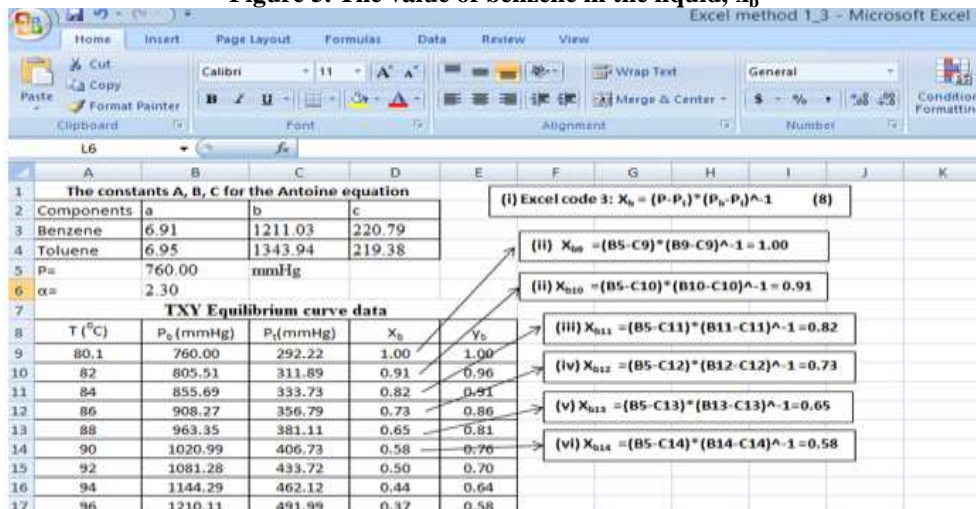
Figure 3. The value of benzene in the liquid, $x_b$

Excel method 1_3 - Microsoft Excel

Home Insert Page Layout Formulas Data Review View

Cut
Copy
Paste
Format Painter
Clipboard

Calibri 11 A A
B I U
Font

Wrap Text
Merge & Center
Alignment

General
$ % , .00 .00
Number

Conditional Formatting

L6 $f_x$

| | A | B | C | D | E | F | G | H | I | J | K |
|---|---|---|---|---|---|---|---|---|---|---|---|
| 1 | The constants A, B, C for the Antoine equation | | | | | | | | | | |
| 2 | Components | a | b | c | | | | | | | |
| 3 | Benzene | 6.91 | 1211.03 | 220.79 | | | | | | | |
| 4 | Toluene | 6.95 | 1343.94 | 219.38 | | | | | | | |
| 5 | P= | 760.00 | mmHg | | | | | | | | |
| 6 | α= | 2.30 | | | | | | | | | |
| 7 | TXY Equilibrium curve data | | | | | | | | | | |
| 8 | T (°C) | $P_b$ (mmHg) | $P_t$(mmHg) | $X_b$ | $Y_b$ | | | | | | |
| 9 | 80.1 | 760.00 | 292.22 | 1.00 | 1.00 | | | | | | |
| 10 | 82 | 805.51 | 311.89 | 0.91 | 0.96 | | | | | | |
| 11 | 84 | 855.69 | 333.73 | 0.82 | 0.91 | | | | | | |
| 12 | 86 | 908.27 | 356.79 | 0.73 | 0.86 | | | | | | |
| 13 | 88 | 963.35 | 381.11 | 0.65 | 0.81 | | | | | | |
| 14 | 90 | 1020.99 | 406.73 | 0.58 | 0.76 | | | | | | |
| 15 | 92 | 1081.28 | 433.72 | 0.50 | 0.70 | | | | | | |
| 16 | 94 | 1144.29 | 462.12 | 0.44 | 0.64 | | | | | | |
| 17 | 96 | 1210.11 | 491.99 | 0.37 | 0.58 | | | | | | |

(i) Excel code 3: $X_b = (P-P_t)*(P_b-P_t)$^-1 (8)

(ii) $X_{b9}$ =(B5-C9)*(B9-C9)^-1 = 1.00

(ii) $X_{b10}$ =(B5-C10)*(B10-C10)^-1 = 0.91

(iii) $X_{b11}$ =(B5-C11)*(B11-C11)^-1 =0.82

(iv) $X_{b12}$ =(B5-C12)*(B12-C12)^-1 =0.73

(v) $X_{b13}$ =(B5-C13)*(B13-C13)^-1=0.65

(vi) $X_{b14}$ =(B5-C14)*(B14-C14)^-1 =0.58